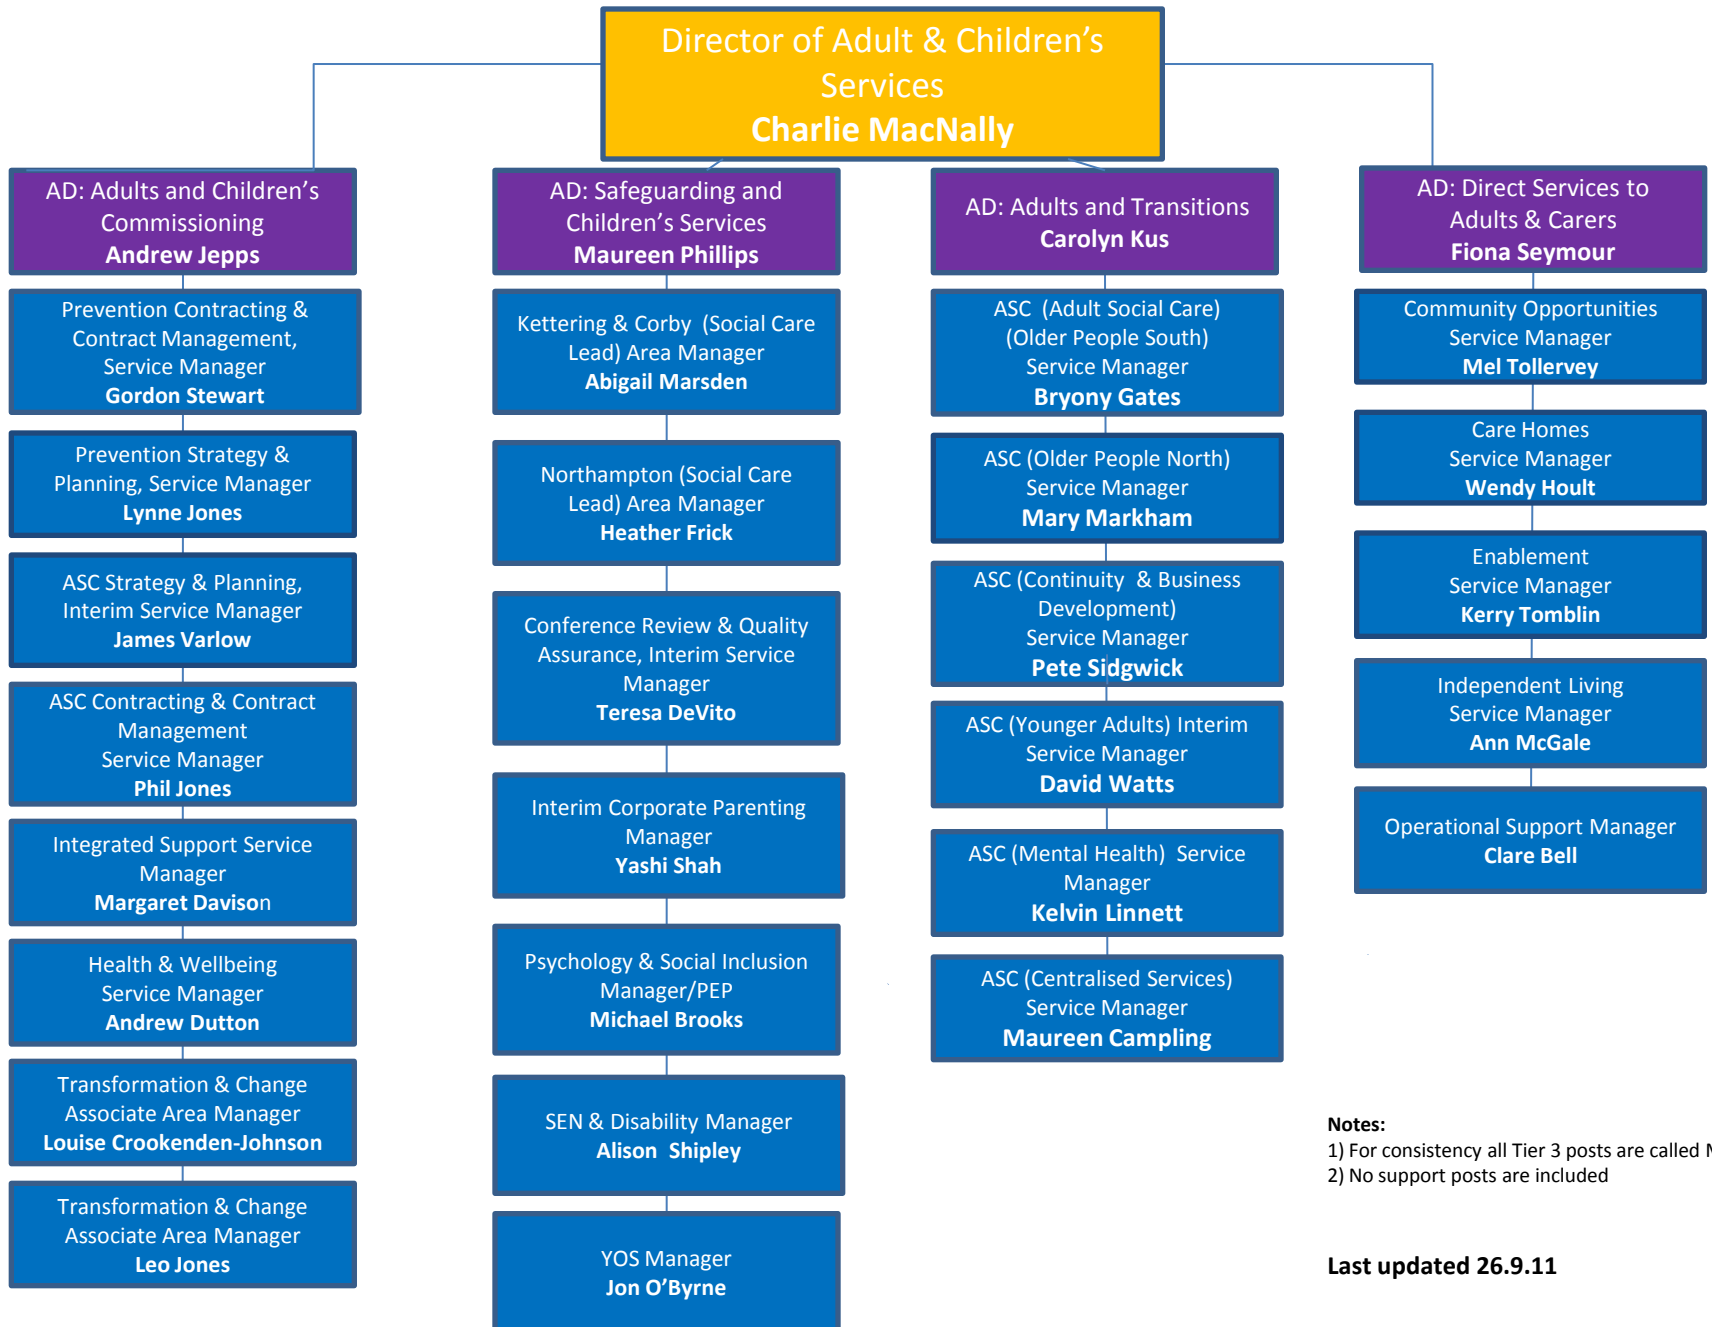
Director of Adult & Children's Services
Charlie MacNally

AD: Adults and Children's Commissioning
Andrew Jepps

Prevention Contracting & Contract Management, Service Manager
Gordon Stewart

Prevention Strategy & Planning, Service Manager
Lynne Jones

ASC Strategy & Planning, Interim Service Manager
James Varlow

ASC Contracting & Contract Management Service Manager
Phil Jones

Integrated Support Service Manager
Margaret Davison

Health & Wellbeing Service Manager
Andrew Dutton

Transformation & Change Associate Area Manager
Louise Crookenden-Johnson

Transformation & Change Associate Area Manager
Leo Jones

AD: Safeguarding and Children's Services
Maureen Phillips

Kettering & Corby (Social Care Lead) Area Manager
Abigail Marsden

Northampton (Social Care Lead) Area Manager
Heather Frick

Conference Review & Quality Assurance, Interim Service Manager
Teresa DeVito

Interim Corporate Parenting Manager
Yashi Shah

Psychology & Social Inclusion Manager/PEP
Michael Brooks

SEN & Disability Manager
Alison Shipley

YOS Manager
Jon O'Byrne

AD: Adults and Transitions
Carolyn Kus

ASC (Adult Social Care) (Older People South) Service Manager
Bryony Gates

ASC (Older People North) Service Manager
Mary Markham

ASC (Continuity & Business Development) Service Manager
Pete Sidgwick

ASC (Younger Adults) Interim Service Manager
David Watts

ASC (Mental Health) Service Manager
Kelvin Linnett

ASC (Centralised Services) Service Manager
Maureen Campling

AD: Direct Services to Adults & Carers
Fiona Seymour

Community Opportunities Service Manager
Mel Tollervey

Care Homes Service Manager
Wendy Hoult

Enablement Service Manager
Kerry Tomblin

Independent Living Service Manager
Ann McGale

Operational Support Manager
Clare Bell

Notes:
1) For consistency all Tier 3 posts are called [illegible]
2) No support posts are included

Last updated 26.9.11